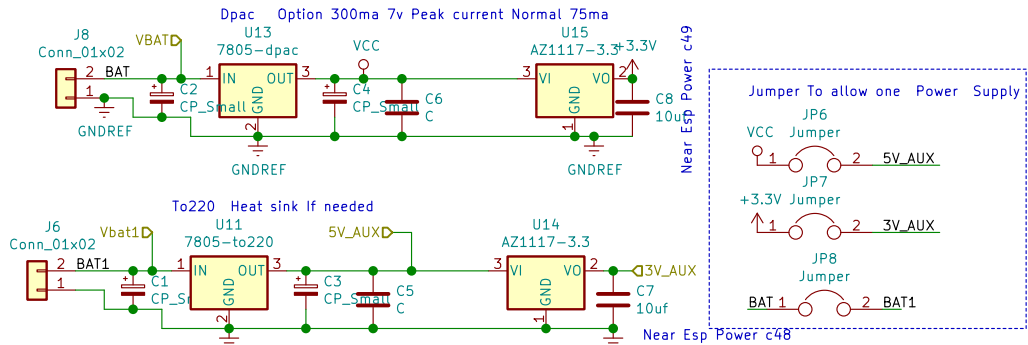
Dpac Option 300ma 7v Peak current Normal 75ma

J8
Conn_01x02
2 BAT
1
GNDREF
VBAT
C2
CP_Small
U13
7805-dpac
1 IN
OUT 3
GND
2
GNDREF
VCC
C4
CP_Small
C6
C
U15
AZ1117-3.3
3 VI
VO 2
GND
1
GNDREF
+3.3V
C8
10uf

Near Esp Power c49

Jumper To allow one Power Supply
JP6
VCC
Jumper
1
2 5V_AUX
JP7
+3.3V
Jumper
1
2 3V_AUX
JP8
Jumper
BAT 1
2 BAT1

To220 Heat sink If needed

J6
Conn_01x02
2 BAT1
1
Vbat1
C1
CP_Sm
U11
7805-to220
1 IN
OUT 3
GND
2
5V_AUX
C3
CP_Small
C5
C
U14
AZ1117-3.3
3 VI
VO 2
GND
1
3V_AUX
C7
10uf

Near Esp Power c48